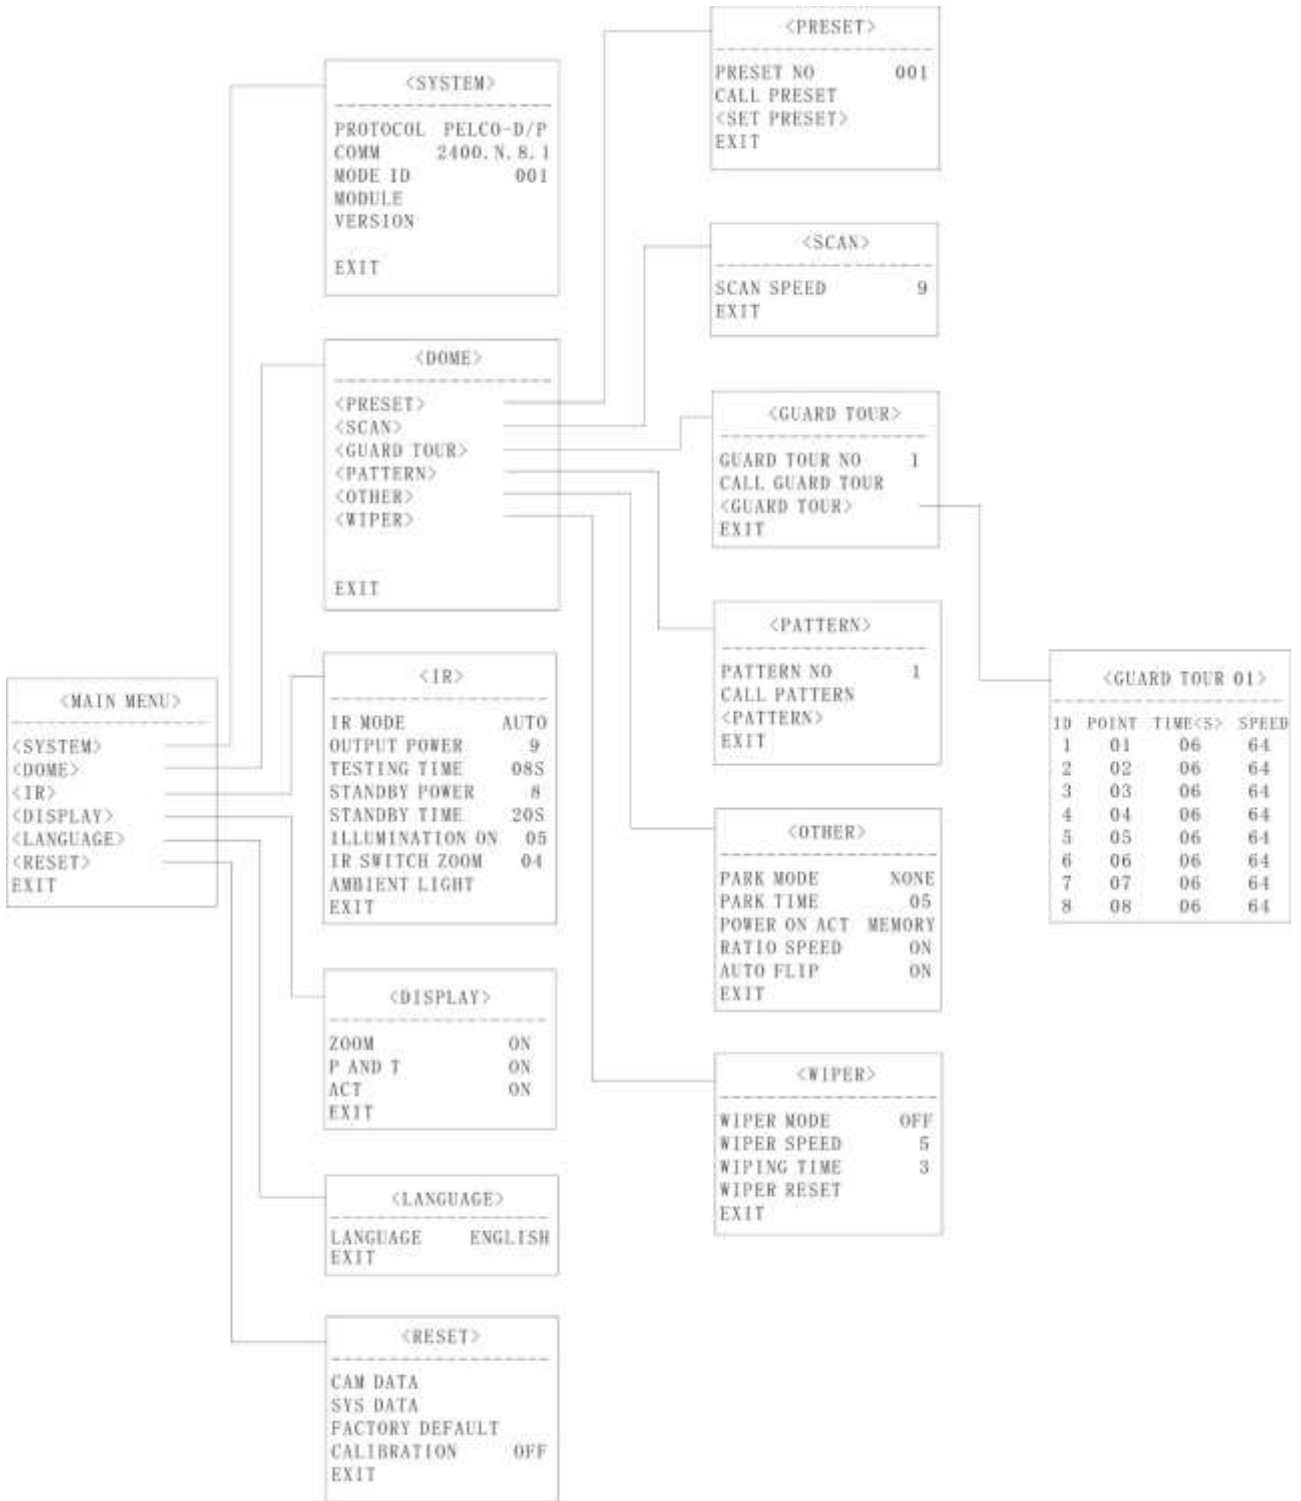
<MAIN MENU>
<SYSTEM>
<DOME>
<IR>
<DISPLAY>
<LANGUAGE>
<RESET>
EXIT

<SYSTEM>
PROTOCOL PELCO-D/P
COMM 2400.N.8.1
MODE ID 001
MODULE
VERSION
EXIT

<DOME>
<PRESET>
<SCAN>
<GUARD TOUR>
<PATTERN>
<OTHER>
<WIPER>
EXIT

<IR>
IR MODE AUTO
OUTPUT POWER 9
TESTING TIME 08S
STANDBY POWER 8
STANDBY TIME 20S
ILLUMINATION ON 05
IR SWITCH ZOOM 04
AMBIENT LIGHT
EXIT

<DISPLAY>
ZOOM ON
P AND T ON
ACT ON
EXIT

<LANGUAGE>
LANGUAGE ENGLISH
EXIT

<RESET>
CAM DATA
SYS DATA
FACTORY DEFAULT
CALIBRATION OFF
EXIT

<PRESET>
PRESET NO 001
CALL PRESET
<SET PRESET>
EXIT

<SCAN>
SCAN SPEED 9
EXIT

<GUARD TOUR>
GUARD TOUR NO 1
CALL GUARD TOUR
<GUARD TOUR>
EXIT

<PATTERN>
PATTERN NO 1
CALL PATTERN
<PATTERN>
EXIT

<OTHER>
PARK MODE NONE
PARK TIME 05
POWER ON ACT MEMORY
RATIO SPEED ON
AUTO FLIP ON
EXIT

<WIPER>
WIPER MODE OFF
WIPER SPEED 5
WIPING TIME 3
WIPER RESET
EXIT

<GUARD TOUR 01>

| ID | POINT | TIME<S> | SPEED |
|---|---|---|---|
| 1 | 01 | 06 | 64 |
| 2 | 02 | 06 | 64 |
| 3 | 03 | 06 | 64 |
| 4 | 04 | 06 | 64 |
| 5 | 05 | 06 | 64 |
| 6 | 06 | 06 | 64 |
| 7 | 07 | 06 | 64 |
| 8 | 08 | 06 | 64 |